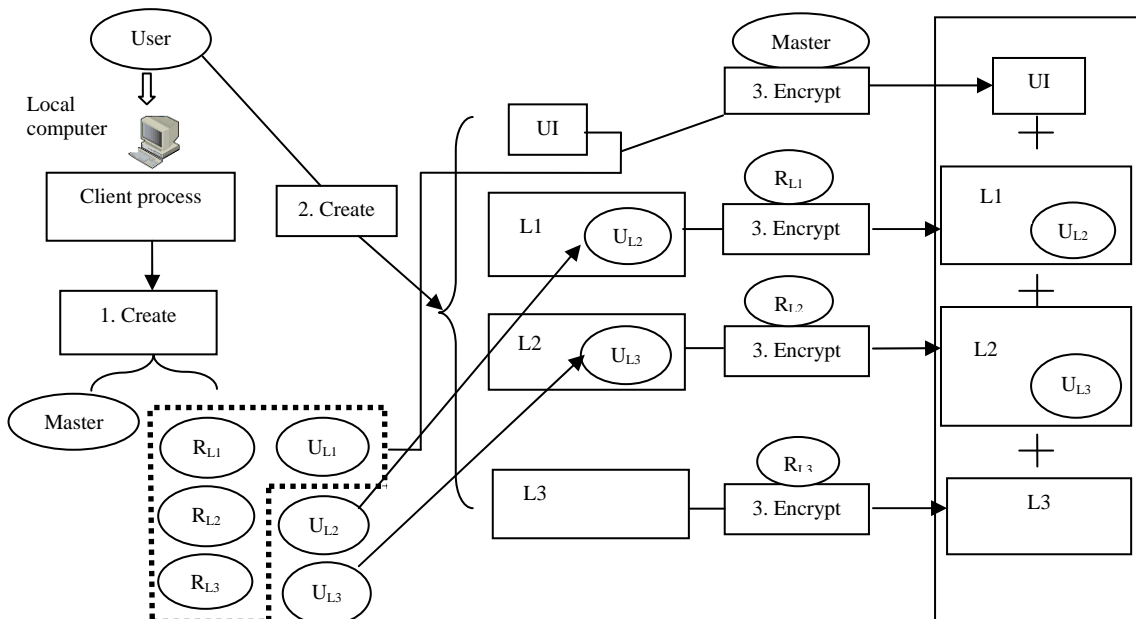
User

Local computer

Client process

1. Create

Master

$R_{L1}$

$U_{L1}$

$R_{L2}$

$U_{L2}$

$R_{L3}$

$U_{L3}$

2. Create

UI

L1

$U_{L2}$

L2

$U_{L3}$

L3

Master

3. Encrypt

$R_{L1}$

3. Encrypt

$R_{L2}$

3. Encrypt

$R_{L3}$

3. Encrypt

UI

+

L1

$U_{L2}$

+

L2

$U_{L3}$

+

L3